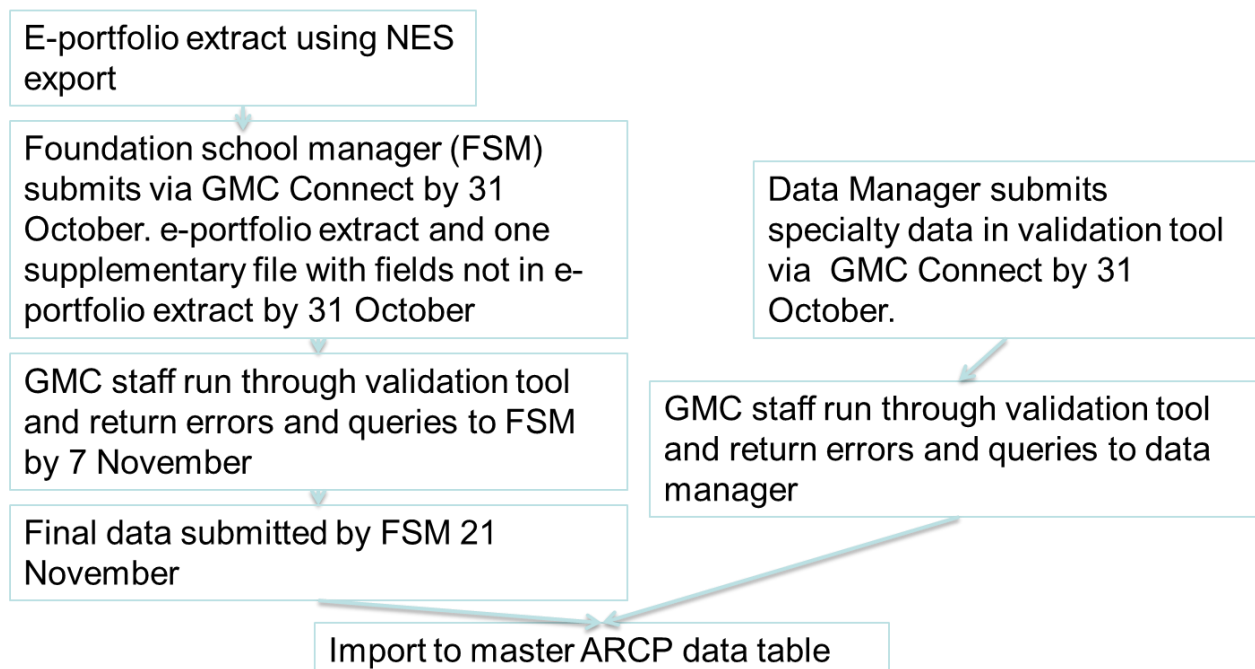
E-portfolio extract using NES export

Foundation school manager (FSM) submits via GMC Connect by 31 October. e-portfolio extract and one supplementary file with fields not in e-portfolio extract by 31 October

GMC staff run through validation tool and return errors and queries to FSM by 7 November

Final data submitted by FSM 21 November

Data Manager submits specialty data in validation tool via GMC Connect by 31 October.

GMC staff run through validation tool and return errors and queries to data manager

Import to master ARCP data table